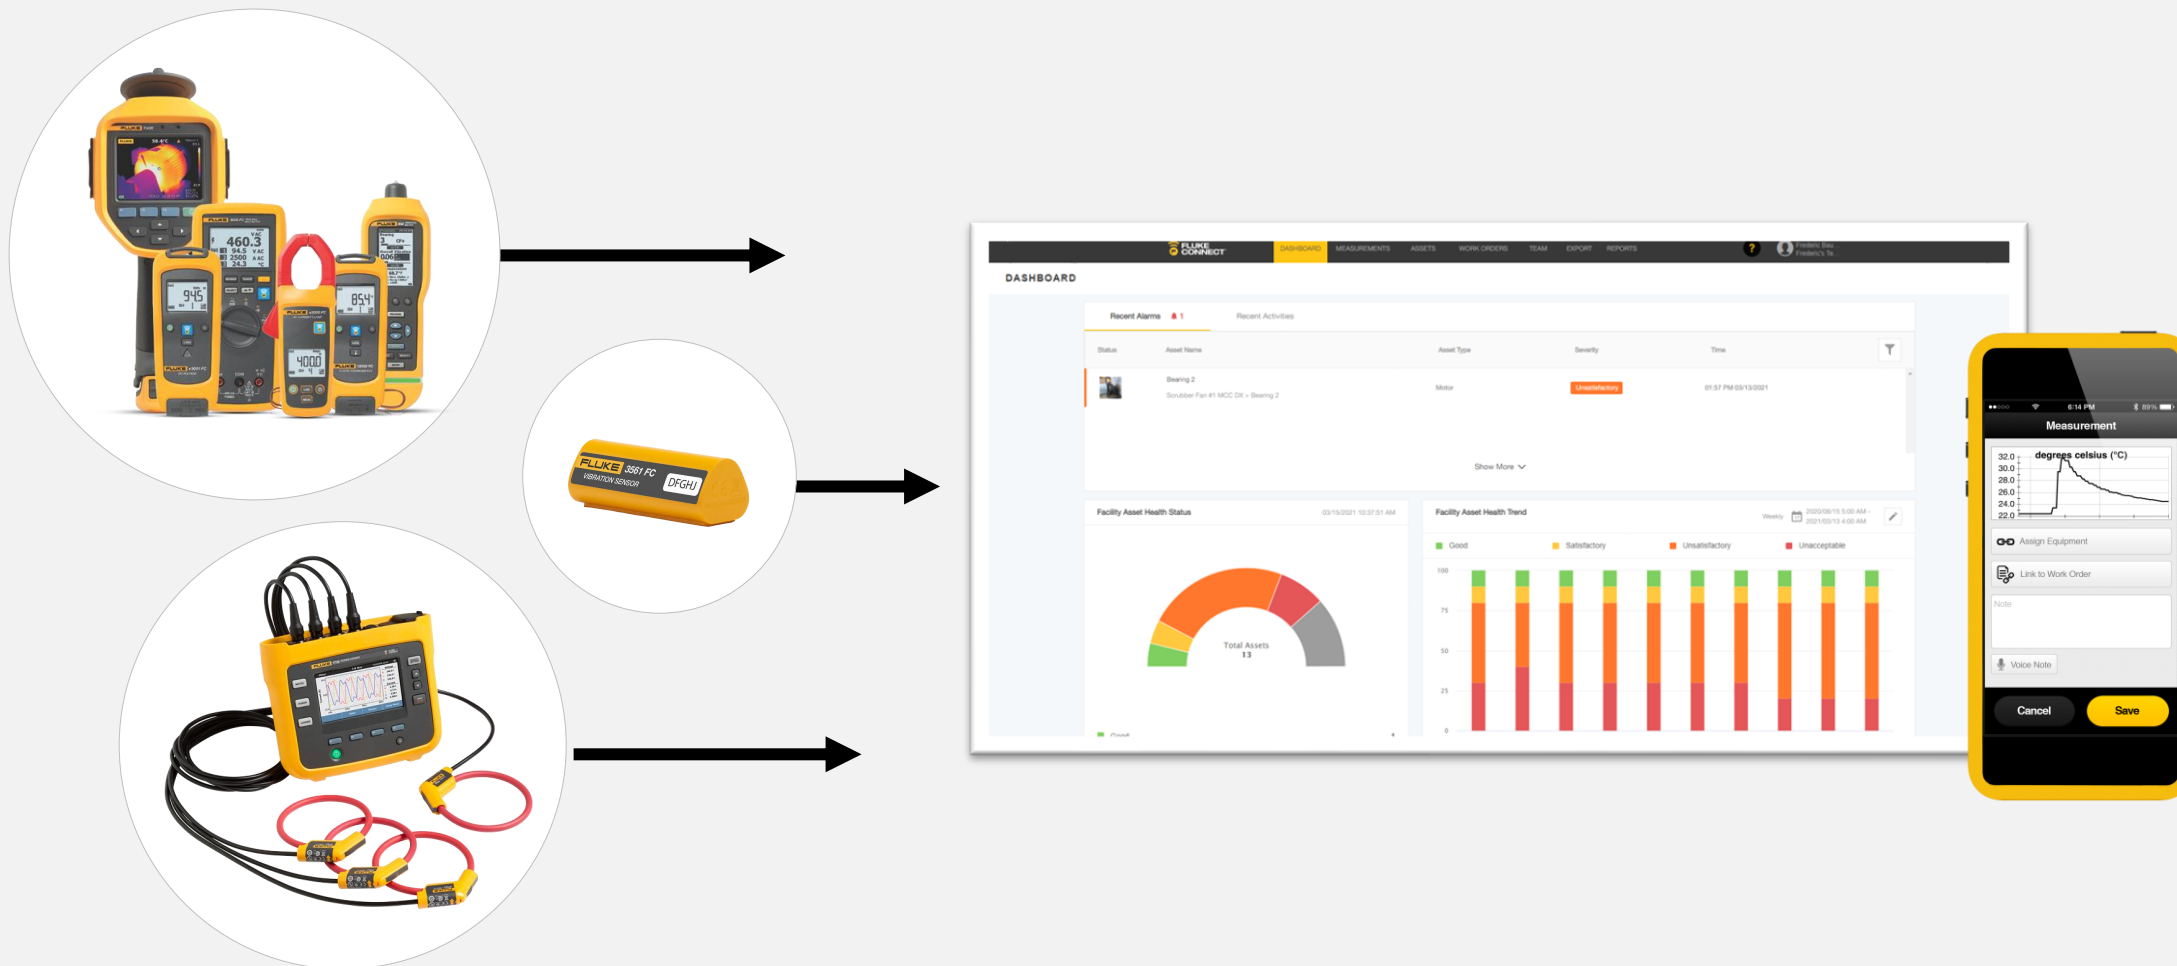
FLUKE 3561 FC VIBRATION SENSOR DFGHJ

FLUKE CONNECT DASHBOARD MEASUREMENTS ASSETS WORK ORDERS TEAM EXPORT REPORTS

DASHBOARD

Recent Alarms 1 Recent Activities

| Status | Asset Name | Asset Type | Severity | Time |
|---|---|---|---|---|
| | Bearing 2 Scrubber Fan #1 MCC DX > Bearing 2 | Motor | Unsatisfactory | 01:57 PM 03/13/2021 |

Show More

Facility Asset Health Status 03/15/2021 10:37:51 AM

Total Assets 13

Facility Asset Health Trend Weekly

Good Satisfactory Unsatisfactory Unacceptable

100 75 50 25 0

6:14 PM 89%

Measurement

degrees celsius (°C)

32.0 30.0 28.0 26.0 24.0 22.0

Assign Equipment

Link to Work Order

Note

Voice Note

Cancel Save